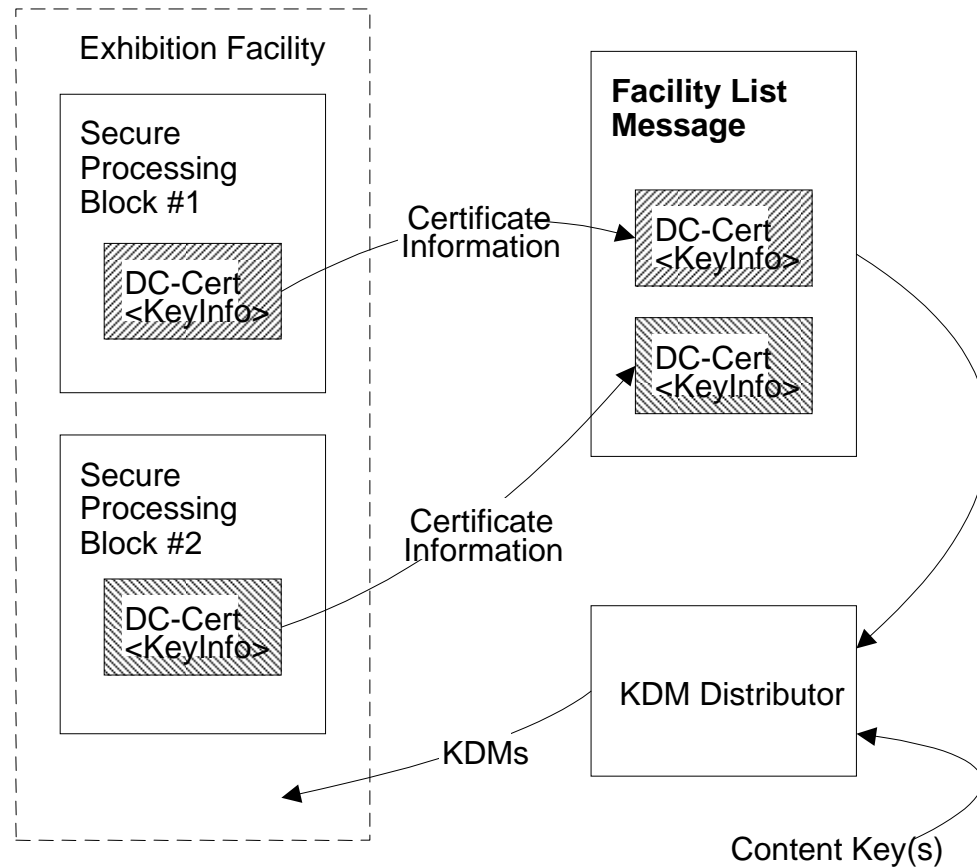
Exhibition Facility

Secure Processing Block #1

DC-Cert <KeyInfo>

Secure Processing Block #2

DC-Cert <KeyInfo>

Certificate Information

Certificate Information

Facility List Message

DC-Cert <KeyInfo>

DC-Cert <KeyInfo>

KDM Distributor

KDMs

Content Key(s)